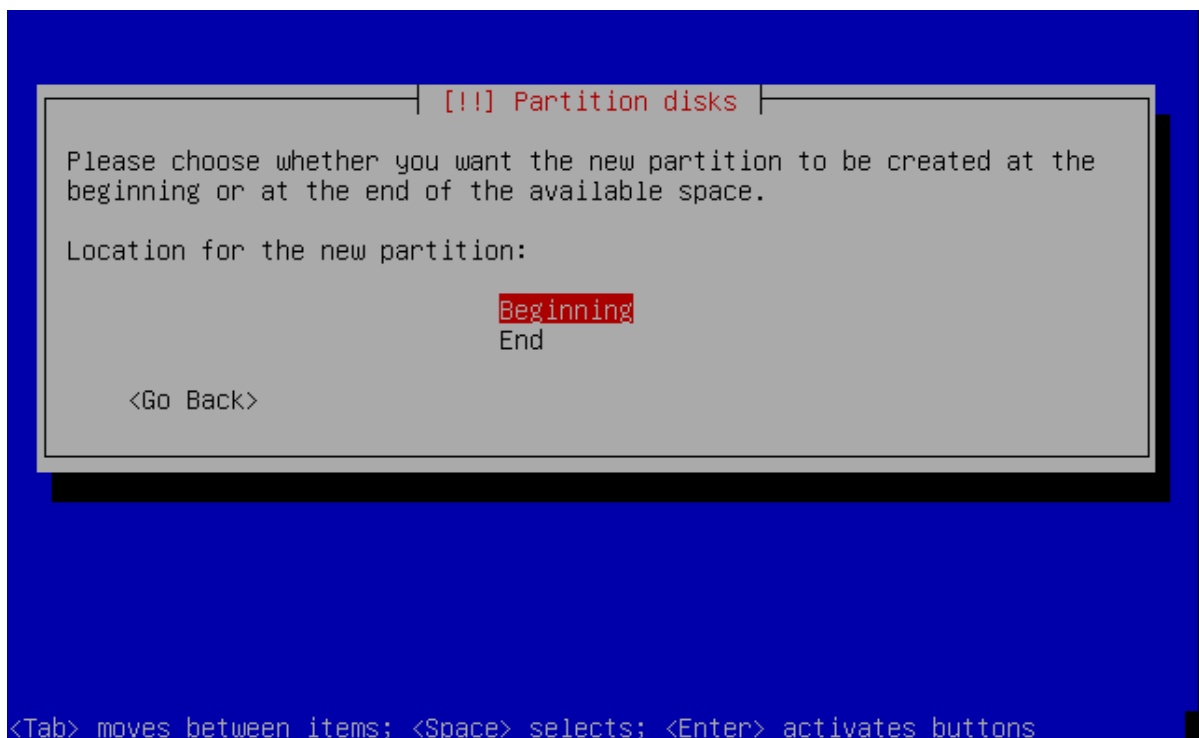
[!!] Partition disks

Please choose whether you want the new partition to be created at the beginning or at the end of the available space.

Location for the new partition:

Beginning
End

<Go Back>

<Tab> moves between items; <Space> selects; <Enter> activates buttons